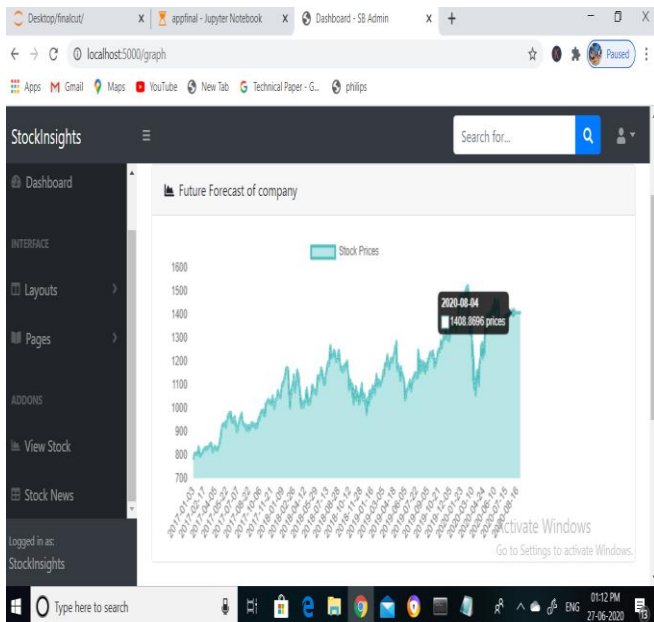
Desktop/finalcut/ × appfinal - Jupyter Notebook × Dashboard - SB Admin × +

localhost:5000/graph

Paused

Apps Gmail Maps YouTube New Tab Technical Paper - G... philips

StockInsights

Search for...

Dashboard

INTERFACE

Layouts

Pages

ADDONS

View Stock

Stock News

Logged in as:
StockInsights

Future Forecast of company

Stock Prices

1600
1500
1400
1300
1200
1100
1000
900
800
700

2020-08-04
1408.8696 prices

2017-01-03 2017-02-17 2017-04-05 2017-05-22 2017-07-06 2017-08-21 2017-10-04 2017-11-17 2018-01-05 2018-02-22 2018-04-09 2018-05-23 2018-07-09 2018-08-22 2018-10-05 2018-11-19 2019-01-07 2019-02-22 2019-04-08 2019-05-21 2019-07-03 2019-08-16 2019-09-30 2019-11-12 2019-12-27 2020-02-11 2020-03-27 2020-05-11 2020-06-24 2020-08-06

Activate Windows
Go to Settings to activate Windows.

Type here to search

ENG 01:12 PM 27-06-2020 13